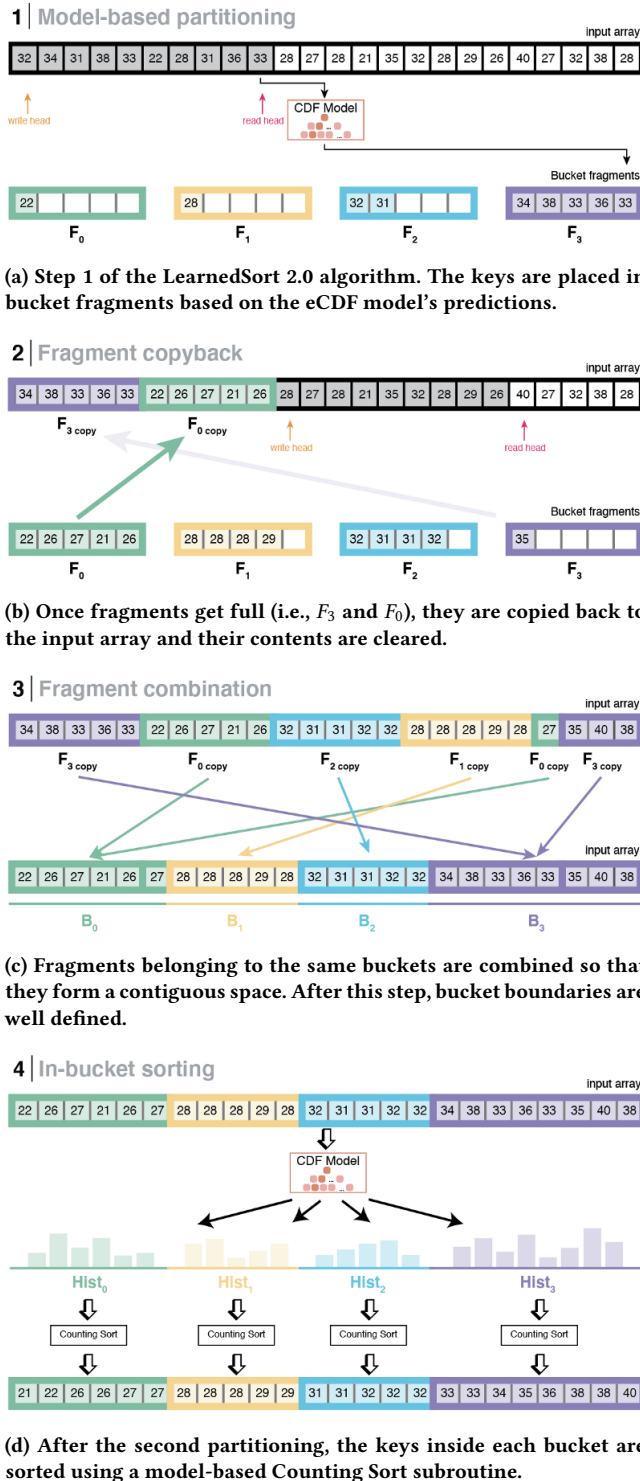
1 | Model-based partitioning

input array

| 32 | 34 | 31 | 38 | 33 | 22 | 28 | 31 | 36 | 33 | 28 | 27 | 28 | 21 | 35 | 32 | 28 | 29 | 26 | 40 | 27 | 32 | 38 | 28 |
|---|---|---|---|---|---|---|---|---|---|---|---|---|---|---|---|---|---|---|---|---|---|---|---|

write head

read head

CDF Model

Bucket fragments

22 | F$_0$

28 | F$_1$

32 31 | F$_2$

34 38 33 36 33 | F$_3$

(a) Step 1 of the LearnedSort 2.0 algorithm. The keys are placed in bucket fragments based on the eCDF model's predictions.

2 | Fragment copyback

input array

| 34 | 38 | 33 | 36 | 33 | 22 | 26 | 27 | 21 | 26 | 28 | 27 | 28 | 21 | 35 | 32 | 28 | 29 | 26 | 40 | 27 | 32 | 38 | 28 |
|---|---|---|---|---|---|---|---|---|---|---|---|---|---|---|---|---|---|---|---|---|---|---|---|

F$_{3\ copy}$ F$_{0\ copy}$

write head

read head

Bucket fragments

22 26 27 21 26 | F$_0$

28 28 28 29 | F$_1$

32 31 31 32 | F$_2$

35 | F$_3$

(b) Once fragments get full (i.e., $F_3$ and $F_0$), they are copied back to the input array and their contents are cleared.

3 | Fragment combination

input array

| 34 | 38 | 33 | 36 | 33 | 22 | 26 | 27 | 21 | 26 | 32 | 31 | 31 | 32 | 32 | 28 | 28 | 28 | 29 | 28 | 27 | 35 | 40 | 38 |
|---|---|---|---|---|---|---|---|---|---|---|---|---|---|---|---|---|---|---|---|---|---|---|---|

F$_{3\ copy}$ F$_{0\ copy}$ F$_{2\ copy}$ F$_{1\ copy}$ F$_{0\ copy}$ F$_{3\ copy}$

input array

| 22 | 26 | 27 | 21 | 26 | 27 | 28 | 28 | 28 | 29 | 28 | 32 | 31 | 31 | 32 | 32 | 34 | 38 | 33 | 36 | 33 | 35 | 40 | 38 |
|---|---|---|---|---|---|---|---|---|---|---|---|---|---|---|---|---|---|---|---|---|---|---|---|

B$_0$ B$_1$ B$_2$ B$_3$

(c) Fragments belonging to the same buckets are combined so that they form a contiguous space. After this step, bucket boundaries are well defined.

4 | In-bucket sorting

input array

| 22 | 26 | 27 | 21 | 26 | 27 | 28 | 28 | 28 | 29 | 28 | 32 | 31 | 31 | 32 | 32 | 34 | 38 | 33 | 36 | 33 | 35 | 40 | 38 |
|---|---|---|---|---|---|---|---|---|---|---|---|---|---|---|---|---|---|---|---|---|---|---|---|

CDF Model

Hist$_0$ Hist$_1$ Hist$_2$ Hist$_3$

Counting Sort Counting Sort Counting Sort Counting Sort

| 21 | 22 | 26 | 26 | 27 | 27 | 28 | 28 | 28 | 29 | 29 | 31 | 31 | 32 | 32 | 32 | 33 | 33 | 34 | 35 | 36 | 38 | 38 | 40 |
|---|---|---|---|---|---|---|---|---|---|---|---|---|---|---|---|---|---|---|---|---|---|---|---|

(d) After the second partitioning, the keys inside each bucket are sorted using a model-based Counting Sort subroutine.